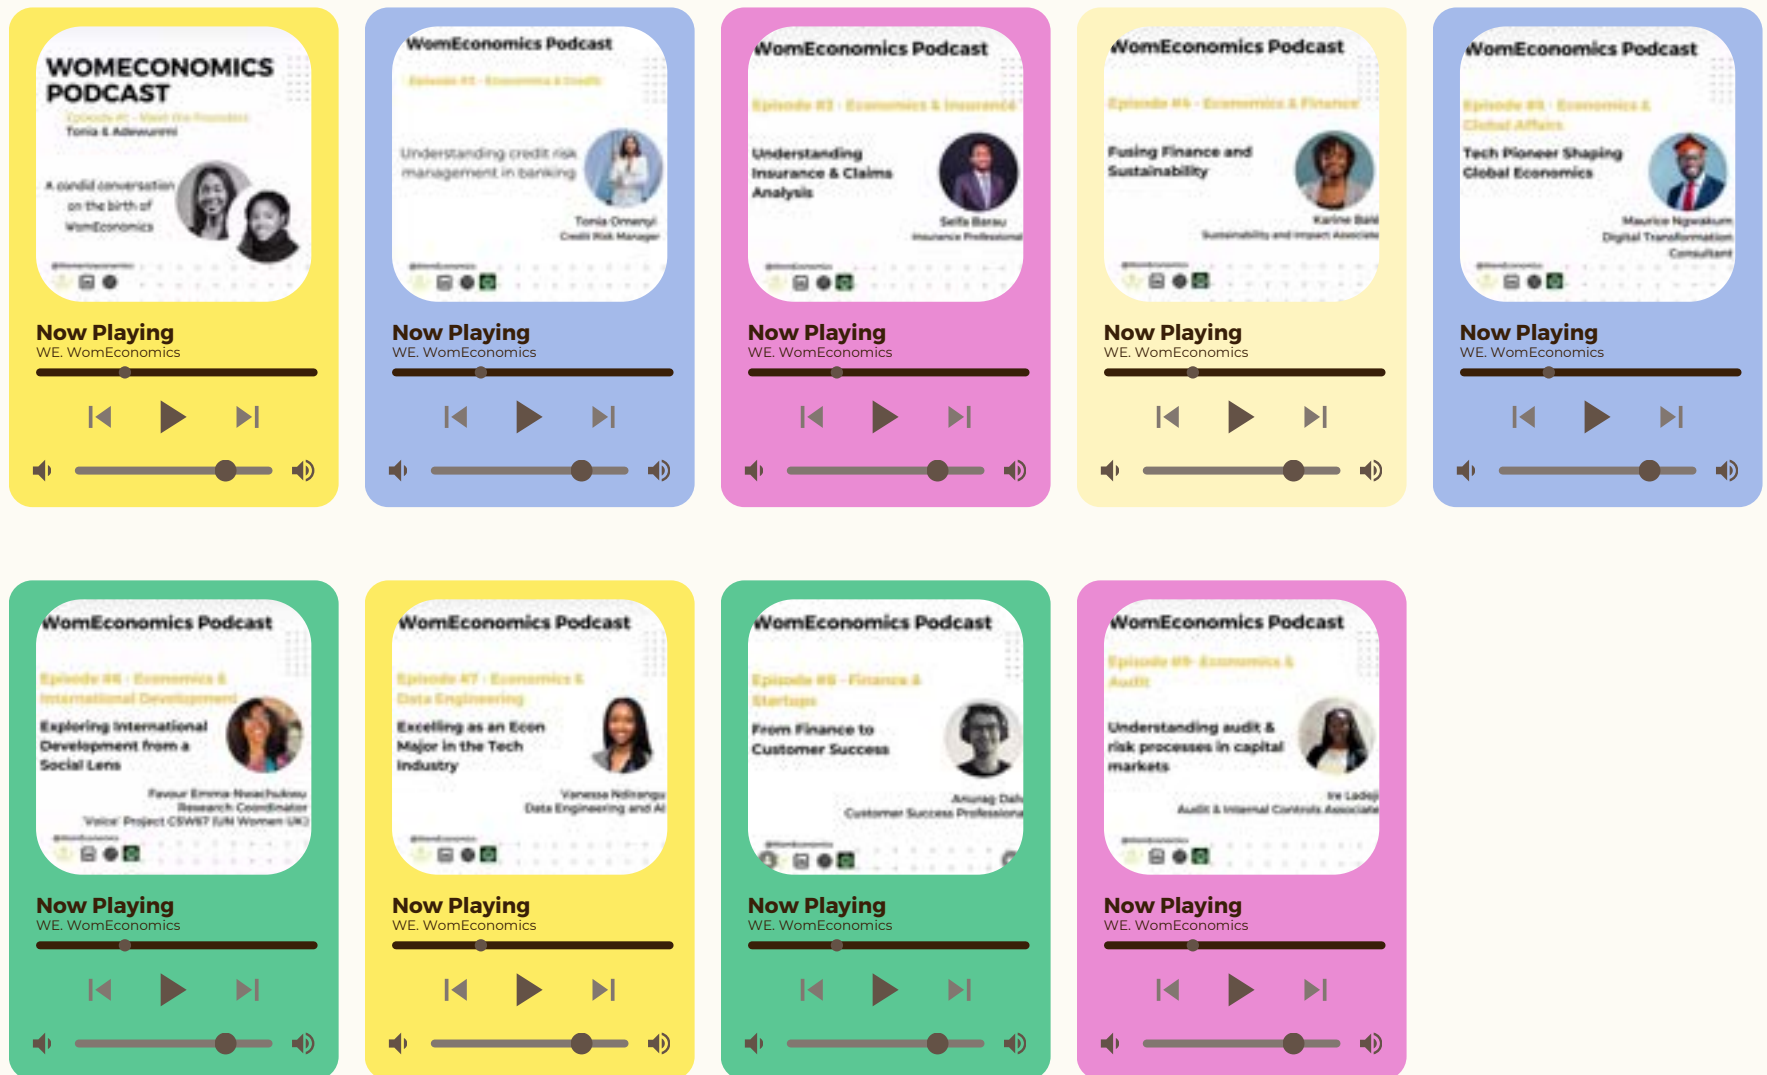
WOMECONOMICS PODCAST
Episode #1 - Meet the Founders
Tonia & Adewunmi
A candid conversation on the birth of WomEconomics

Now Playing
WE. WomEconomics

WomEconomics Podcast
Episode #1 - Economics & Credit
Understanding credit risk management in banking
Tonia Omenyi
Credit Risk Manager

Now Playing
WE. WomEconomics

WomEconomics Podcast
Episode #3 - Economics & Insurance
Understanding Insurance & Claims Analysis
Selfa Barau
Insurance Professional

Now Playing
WE. WomEconomics

WomEconomics Podcast
Episode #4 - Economics & Finance
Fusing Finance and Sustainability
Karine Bald
Sustainability and Impact Associate

Now Playing
WE. WomEconomics

WomEconomics Podcast
Episode #5 - Economics & Global Affairs
Tech Pioneer Shaping Global Economics
Maurice Ngwakum
Digital Transformation Consultant

Now Playing
WE. WomEconomics

WomEconomics Podcast
Episode #6 - Economics & International Development
Exploring International Development from a Social Lens
Favour Emma Nwachukwu
Research Coordinator
'Voice' Project CSW67 (UN Women UK)

Now Playing
WE. WomEconomics

WomEconomics Podcast
Episode #7 - Economics & Data Engineering
Excelling as an Econ Major in the Tech Industry
Vanessa Ndirangu
Data Engineering and AI

Now Playing
WE. WomEconomics

WomEconomics Podcast
Episode #8 - Finance & Startups
From Finance to Customer Success
Anurag Dah
Customer Success Professional

Now Playing
WE. WomEconomics

WomEconomics Podcast
Episode #9- Economics & Audit
Understanding audit & risk processes in capital markets
Ire Ladeji
Audit & Internal Controls Associate

Now Playing
WE. WomEconomics